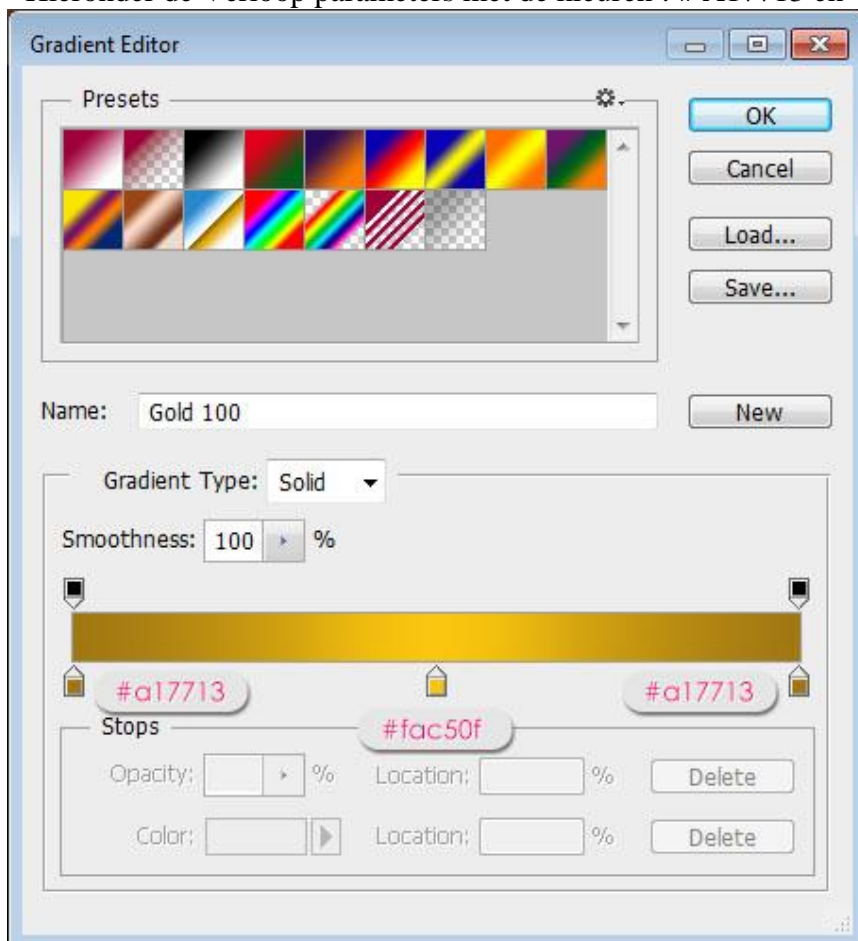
Gradient Editor

Presets

OK

Cancel

Load...

Save...

Name: Gold 100

New

Gradient Type: Solid

Smoothness: 100 %

#a17713

#a17713

#fac50f

Stops

Opacity: % Location: % Delete

Color: Location: % Delete